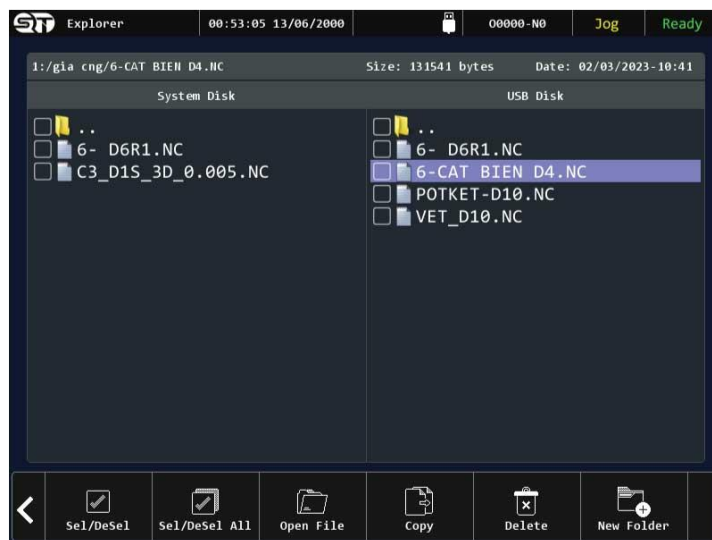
Explorer 00:53:05 13/06/2000 00000-N0 Jog Ready

1:/gia cng/6-CAT BIEN D4.NC Size: 131541 bytes Date: 02/03/2023-10:41

System Disk

..
6- D6R1.NC
C3_D1S_3D_0.005.NC

USB Disk

..
6- D6R1.NC
6-CAT BIEN D4.NC
POTKET-D10.NC
VET_D10.NC

Sel/DeSel
Sel/DeSel All
Open File
Copy
Delete
New Folder